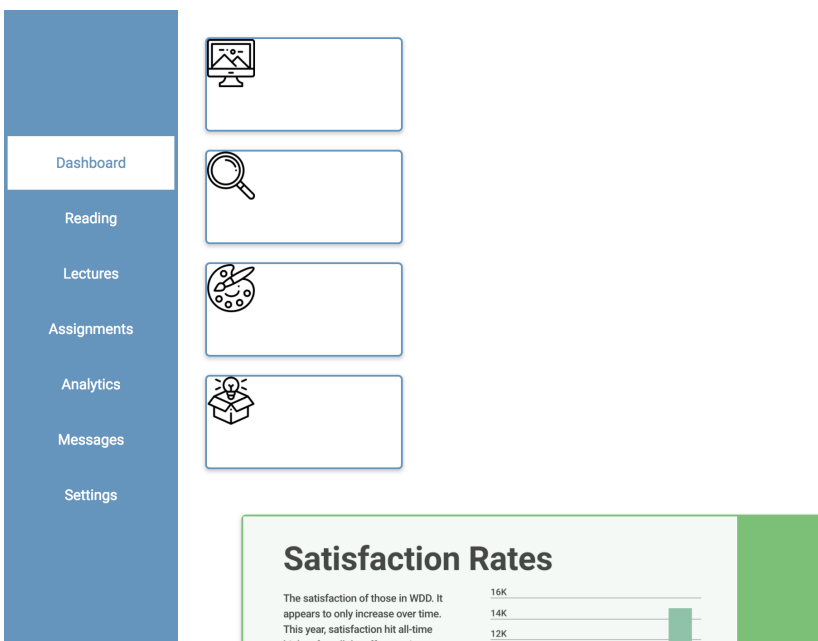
Dashboard

Reading

Lectures

Assignments

Analytics

Messages

Settings

Satisfaction Rates

The satisfaction of those in WDD. It appears to only increase over time. This year, satisfaction hit all-time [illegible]

16K

14K

12K